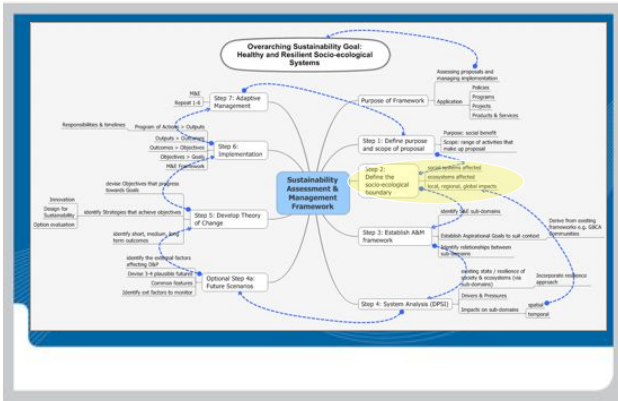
Overarching Sustainability Goal: Healthy and Resilient Socio-ecological Systems

Sustainability Assessment & Management Framework

Purpose of Framework

Assessing proposals and managing implementation

Application

Policies

Programs

Projects

Products & Services

Step 1: Define purpose and scope of proposal

Purpose: social benefit

Scope: range of activities that make up proposal

Step 2: Define the socio-ecological boundary

social systems affected

ecosystems affected

local, regional, global impacts

Step 3: Establish A&M framework

identify A&M sub-domains

Establish Aspirational Goals to suit context

Identify relationships between sub-domains

Derive from existing frameworks e.g. GBCA Communities

Step 4: System Analysis (DPSI)

existing state / resilience of society & ecosystems (via sub-domains)

Incorporate resilience approach

Drivers & Pressures

Impacts on sub-domains

spatial

temporal

Optional Step 4a: Future Scenarios

identify the external factors affecting D&P

Devise 3-4 plausible futures

Common features

Identify ext factors to monitor

Step 5: Develop Theory of Change

devise Objectives that progress towards Goals

Identify Strategies that achieve objectives

Innovation

Design for Sustainability

Option evaluation

identify short, medium, long term outcomes

Step 6: Implementation

Program of Actions = Outputs

Outputs = Outcomes

Outcomes = Objectives

Objectives = Goals

M&E Framework

Responsibilities & timelines

Step 7: Adaptive Management

M&E

Repeat 1-6